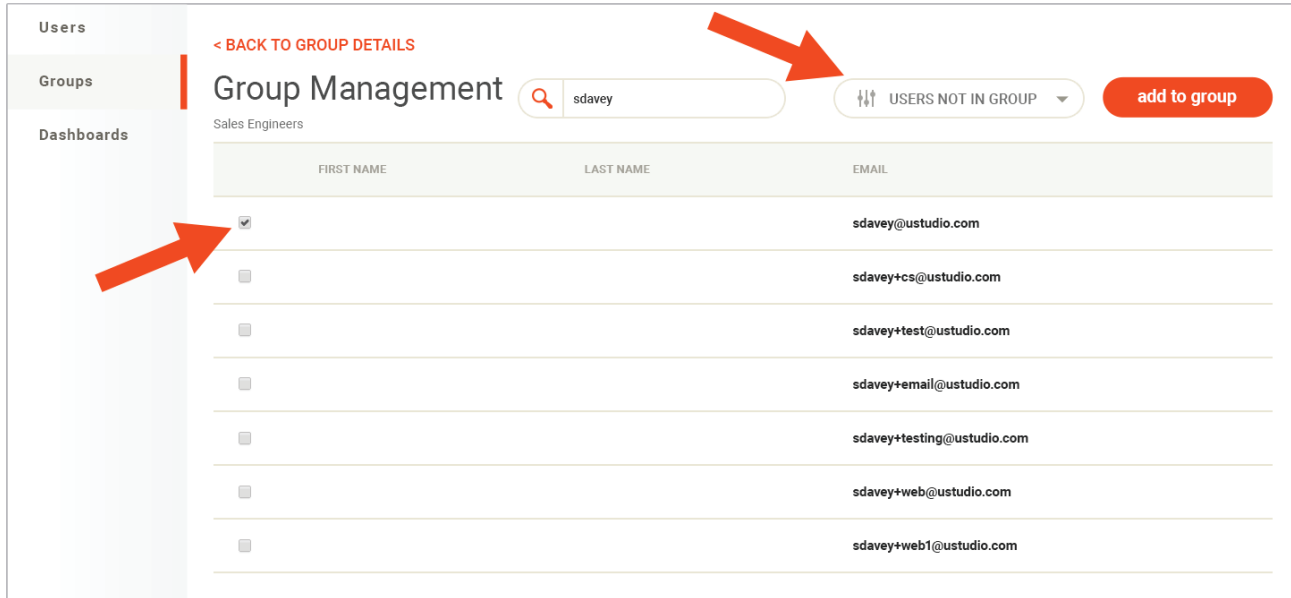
Users
Groups
Dashboards

< BACK TO GROUP DETAILS

Group Management

Sales Engineers

sdavey

USERS NOT IN GROUP

add to group

| | FIRST NAME | LAST NAME | EMAIL |
|---|---|---|---|
| ☑ | | | sdavey@ustudio.com |
| ☐ | | | sdavey+cs@ustudio.com |
| ☐ | | | sdavey+test@ustudio.com |
| ☐ | | | sdavey+email@ustudio.com |
| ☐ | | | sdavey+testing@ustudio.com |
| ☐ | | | sdavey+web@ustudio.com |
| ☐ | | | sdavey+web1@ustudio.com |